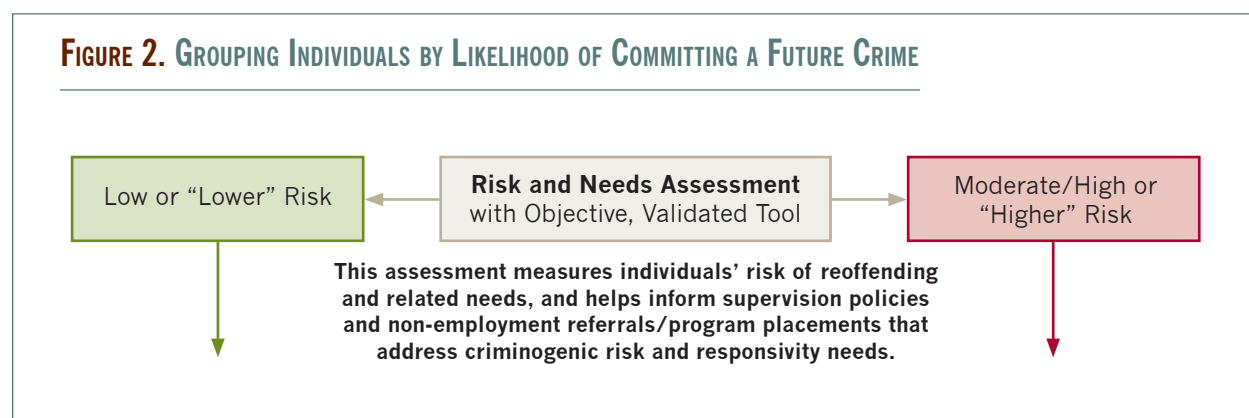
Figure 2. Grouping Individuals by Likelihood of Committing a Future Crime

Low or "Lower" Risk

Risk and Needs Assessment
with Objective, Validated Tool

Moderate/High or "Higher" Risk

This assessment measures individuals' risk of reoffending and related needs, and helps inform supervision policies and non-employment referrals/program placements that address criminogenic risk and responsivity needs.